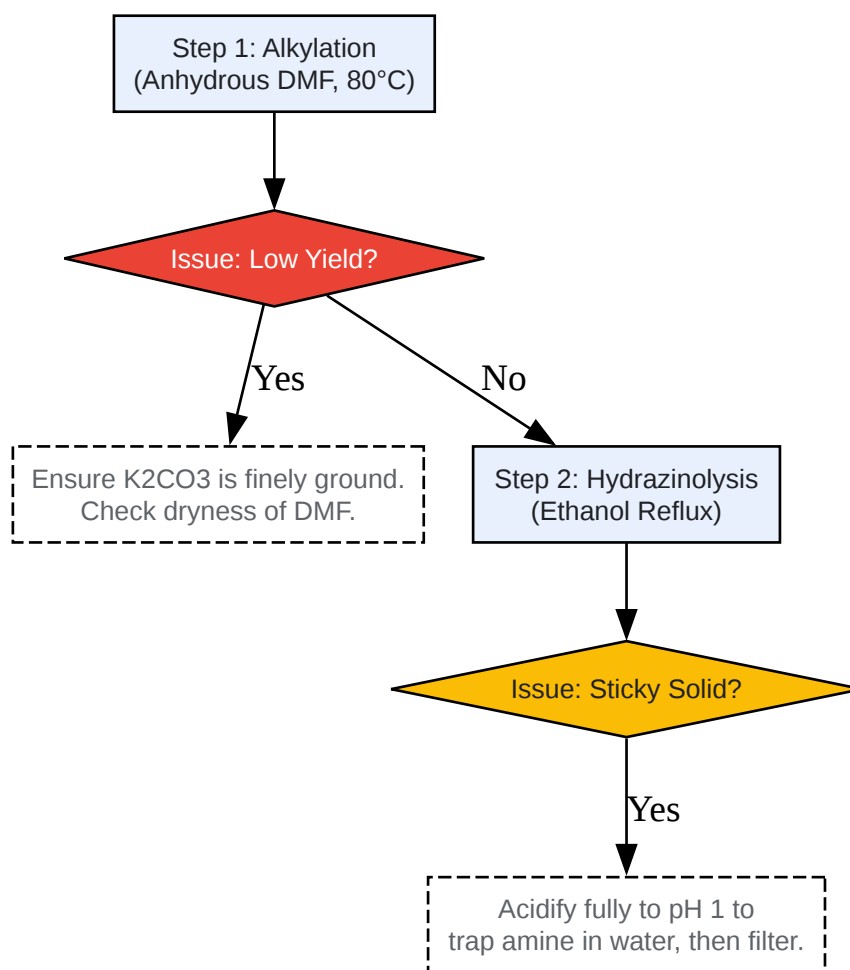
Step 1: Alkylation
(Anhydrous DMF, 80°C)

Issue: Low Yield?

Yes

No

Ensure K2CO3 is finely ground.
Check dryness of DMF.

Step 2: Hydrazinolysis
(Ethanol Reflux)

Issue: Sticky Solid?

Yes

Acidify fully to pH 1 to
trap amine in water, then filter.